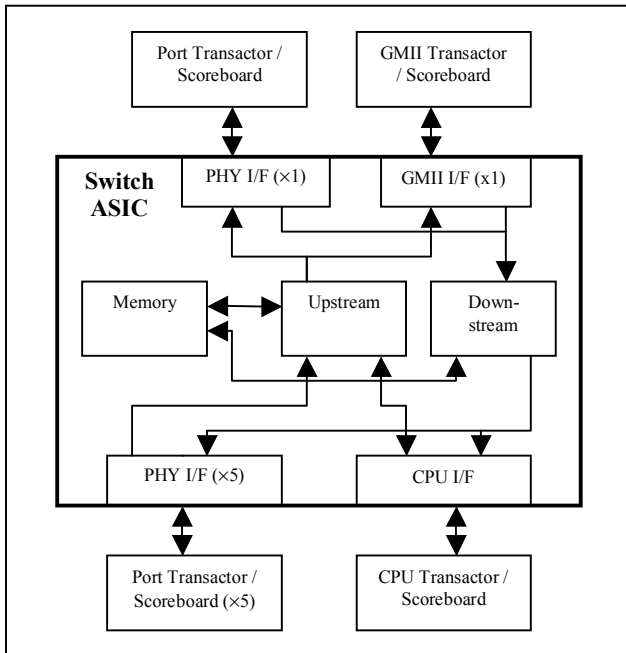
Port Transactor / Scoreboard

GMII Transactor / Scoreboard

Switch ASIC

PHY I/F (×1)

GMII I/F (x1)

Memory

Upstream

Down-stream

PHY I/F (×5)

CPU I/F

Port Transactor / Scoreboard (×5)

CPU Transactor / Scoreboard